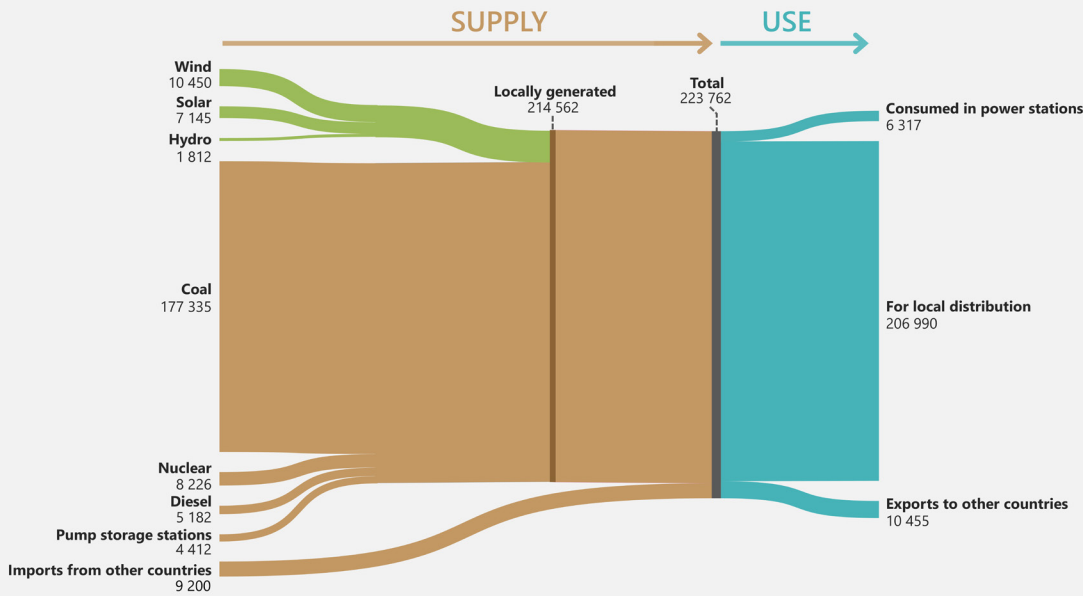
SUPPLY

USE

Wind
10 450

Solar
7 145

Hydro
1 812

Coal
177 335

Nuclear
8 226

Diesel
5 182

Pump storage stations
4 412

Imports from other countries
9 200

Locally generated
214 562

Total
223 762

Consumed in power stations
6 317

For local distribution
206 990

Exports to other countries
10 455